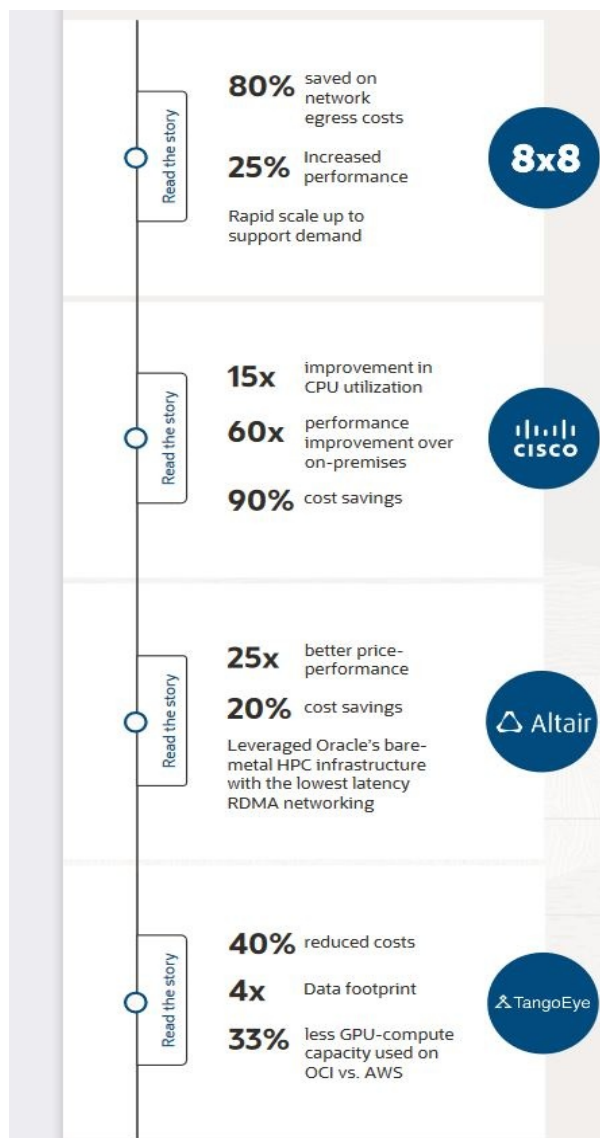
Read the story

80% saved on network egress costs

25% Increased performance

Rapid scale up to support demand

8x8

Read the story

15x improvement in CPU utilization

60x performance improvement over on-premises

90% cost savings

CISCO

Read the story

25x better price-performance

20% cost savings

Leveraged Oracle's bare-metal HPC infrastructure with the lowest latency RDMA networking

Altair

Read the story

40% reduced costs

4x Data footprint

33% less GPU-compute capacity used on OCI vs. AWS

TangoEye